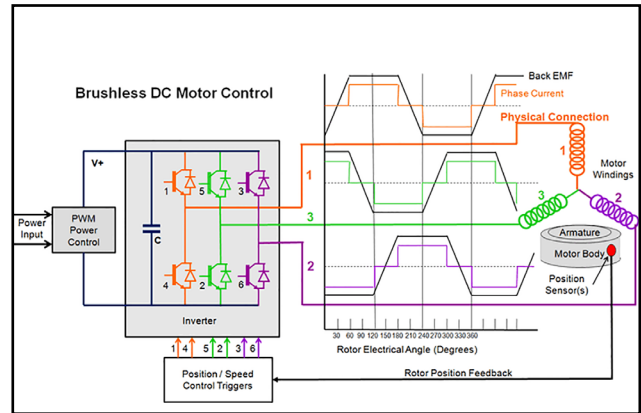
Brushless DC Motor Control

Back EMF
Phase Current
Physical Connection

V+

Power Input

PWM Power Control

C

1 5 3
4 2 6

Inverter

1
3
2

1
3
2

Motor Windings

Armature
Motor Body
Position Sensor(s)

30 60 90 120 150 180 210 240 270 300 330 360
Rotor Electrical Angle (Degrees)

1 4 5 2 3 6

Position / Speed Control Triggers

Rotor Position Feedback